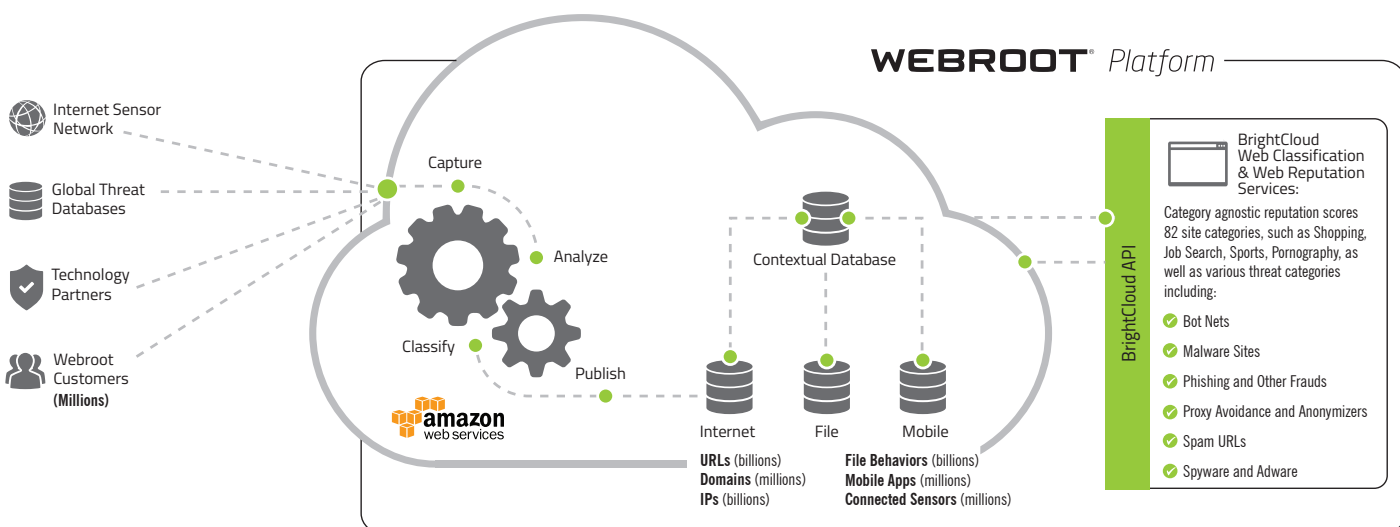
WEBROOT® Platform

Internet Sensor Network

Global Threat Databases

Technology Partners

Webroot Customers (Millions)

Capture

Analyze

Classify

Publish

amazon web services

Contextual Database

Internet

File

Mobile

URLs (billions)
Domains (millions)
IPs (billions)

File Behaviors (billions)
Mobile Apps (millions)
Connected Sensors (millions)

BrightCloud API

BrightCloud Web Classification & Web Reputation Services:

Category agnostic reputation scores 82 site categories, such as Shopping, Job Search, Sports, Pornography, as well as various threat categories including:

Bot Nets

Malware Sites

Phishing and Other Frauds

Proxy Avoidance and Anonymizers

Spam URLs

Spyware and Adware